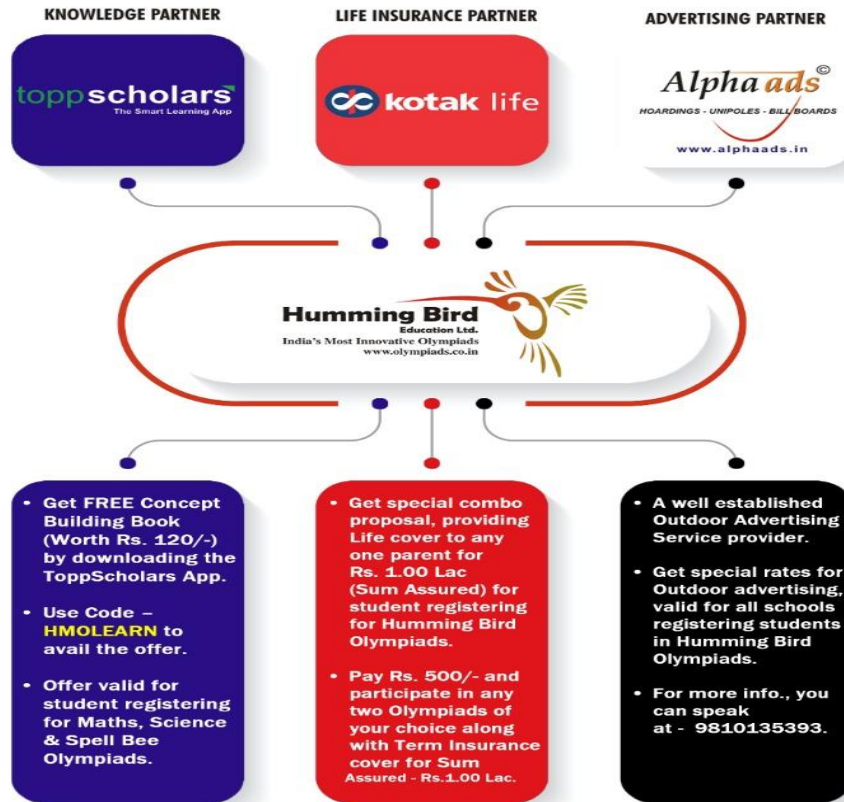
KNOWLEDGE PARTNER

LIFE INSURANCE PARTNER

ADVERTISING PARTNER

toppscholars
The Smart Learning App

kotak life

Alpha ads ©
HOARDINGS - UNIPOLES - BILL BOARDS
www.alphaads.in

Humming Bird
Education Ltd.
India's Most Innovative Olympiads
www.olympiads.co.in

• Get FREE Concept Building Book (Worth Rs. 120/-) by downloading the ToppScholars App.

• Use Code – HMOLEARN to avail the offer.

• Offer valid for student registering for Maths, Science & Spell Bee Olympiads.

• Get special combo proposal, providing Life cover to any one parent for Rs. 1.00 Lac (Sum Assured) for student registering for Humming Bird Olympiads.

• Pay Rs. 500/- and participate in any two Olympiads of your choice along with Term Insurance cover for Sum Assured - Rs.1.00 Lac.

• A well established Outdoor Advertising Service provider.

• Get special rates for Outdoor advertising, valid for all schools registering students in Humming Bird Olympiads.

• For more info., you can speak at - 9810135393.